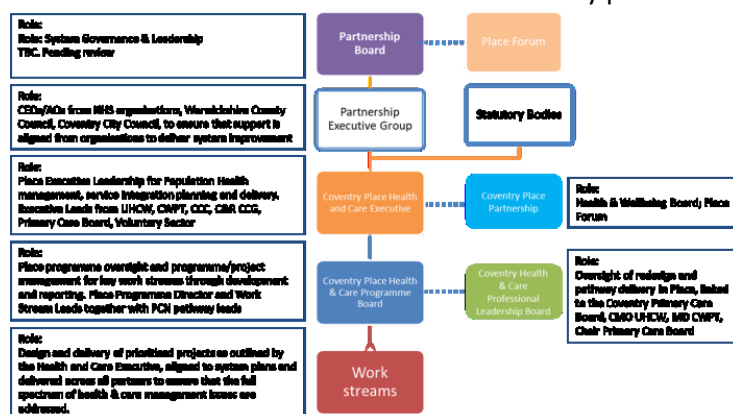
Role:
Role: System Governance & Leadership
TBC. Pending review

Partnership Board

Place Forum

Role:
CEOs/AOs from NHS organisations, Warwickshire County Council, Coventry City Council, to ensure that support is aligned from organisations to deliver system improvement

Partnership Executive Group

Statutory Bodies

Role:
Place Executive Leadership for Population Health management, service integration planning and delivery. Executive Leads from UHCW, CWPT, CCC, C&R CCG, Primary Care Board, Voluntary Sector

Coventry Place Health and Care Executive

Coventry Place Partnership

Role:
Health & Wellbeing Board; Place Forum

Role:
Place programme oversight and programme/project management for key work streams through development and reporting. Place Programme Director and Work Stream Leads together with PCN pathway leads

Coventry Place Health & Care Programme Board

Coventry Health & Care Professional Leadership Board

Role:
Oversight of redesign and pathway delivery in Place, linked to the Coventry Primary Care Board, CMO UHCW, MD CWPT, Chair Primary Care Board

Role:
Design and delivery of prioritised projects as outlined by the Health and Care Executive, aligned to system plans and delivered across all partners to ensure that the full spectrum of health & care management issues are addressed.

Work streams